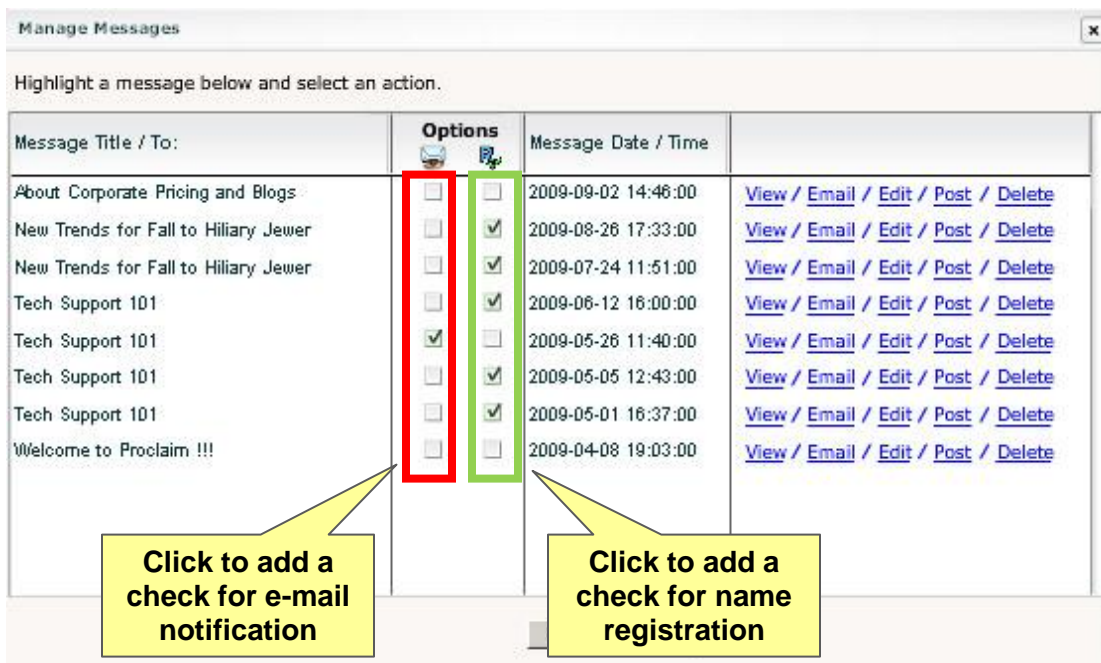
Manage Messages

×

Highlight a message below and select an action.

| Message Title / To: | Options | | Message Date / Time | |
|---|---|---|---|---|
| About Corporate Pricing and Blogs | ☐ | ☐ | 2009-09-02 14:46:00 | View / Email / Edit / Post / Delete |
| New Trends for Fall to Hiliary Jewer | ☐ | ☑ | 2009-08-26 17:33:00 | View / Email / Edit / Post / Delete |
| New Trends for Fall to Hiliary Jewer | ☐ | ☑ | 2009-07-24 11:51:00 | View / Email / Edit / Post / Delete |
| Tech Support 101 | ☐ | ☑ | 2009-06-12 16:00:00 | View / Email / Edit / Post / Delete |
| Tech Support 101 | ☑ | ☐ | 2009-05-26 11:40:00 | View / Email / Edit / Post / Delete |
| Tech Support 101 | ☐ | ☑ | 2009-05-05 12:43:00 | View / Email / Edit / Post / Delete |
| Tech Support 101 | ☐ | ☑ | 2009-05-01 16:37:00 | View / Email / Edit / Post / Delete |
| Welcome to Proclaim !!! | ☐ | ☐ | 2009-04-08 19:03:00 | View / Email / Edit / Post / Delete |

Click to add a check for e-mail notification

Click to add a check for name registration